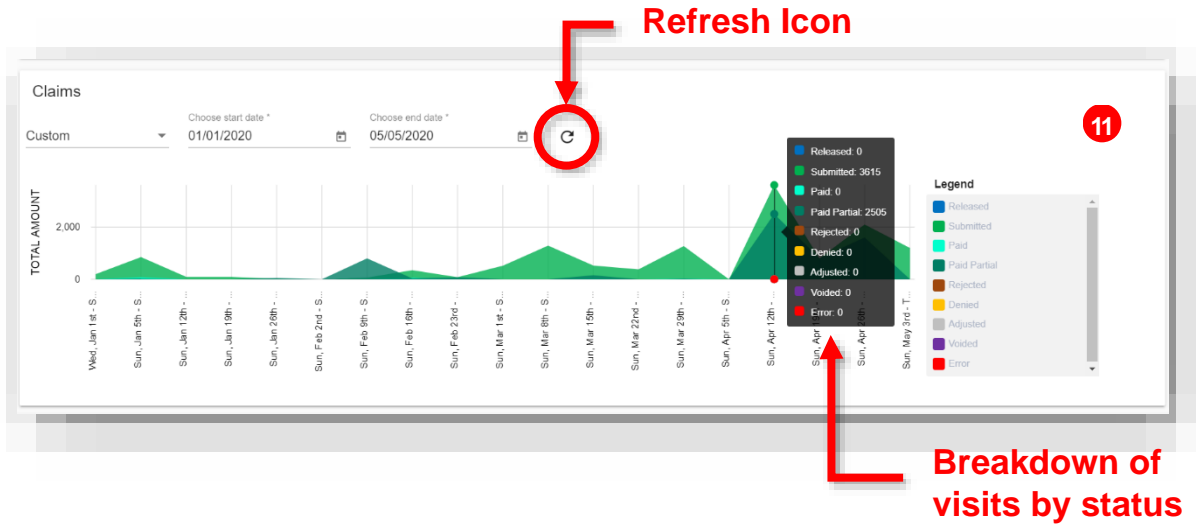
Refresh Icon

Claims

Custom

Choose start date *
01/01/2020

Choose end date *
05/05/2020

11

TOTAL AMOUNT
2,000
0

Wed, Jan 1st - S...
Sun, Jan 5th - S...
Sun, Jan 12th - ...
Sun, Jan 19th - ...
Sun, Jan 26th - ...
Sun, Feb 2nd - S...
Sun, Feb 9th - S...
Sun, Feb 16th - ...
Sun, Feb 23rd - ...
Sun, Mar 1st - S...
Sun, Mar 8th - S...
Sun, Mar 15th - ...
Sun, Mar 22nd - ...
Sun, Mar 29th - ...
Sun, Apr 5th - S...
Sun, Apr 12th - ...
Sun, Apr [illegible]
Sun, Apr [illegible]th - ...
Sun, May 3rd - T...

Released: 0
Submitted: 3615
Paid: 0
Paid Partial: 2505
Rejected: 0
Denied: 0
Adjusted: 0
Voided: 0
Error: 0

Legend
Released
Submitted
Paid
Paid Partial
Rejected
Denied
Adjusted
Voided
Error

Breakdown of visits by status